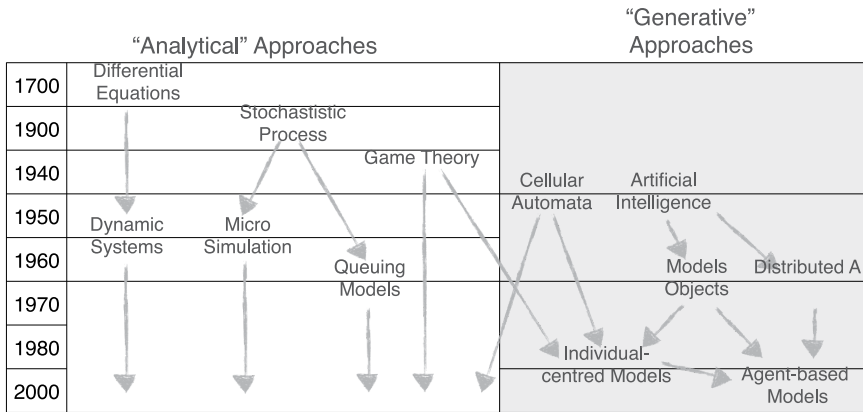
"Analytical" Approaches

"Generative" Approaches

1700
1900
1940
1950
1960
1970
1980
2000

Differential Equations

Stochastistic Process

Game Theory

Dynamic Systems

Micro Simulation

Queuing Models

Cellular Automata

Artificial Intelligence

Models Objects

Distributed A

Individual-centred Models

Agent-based Models